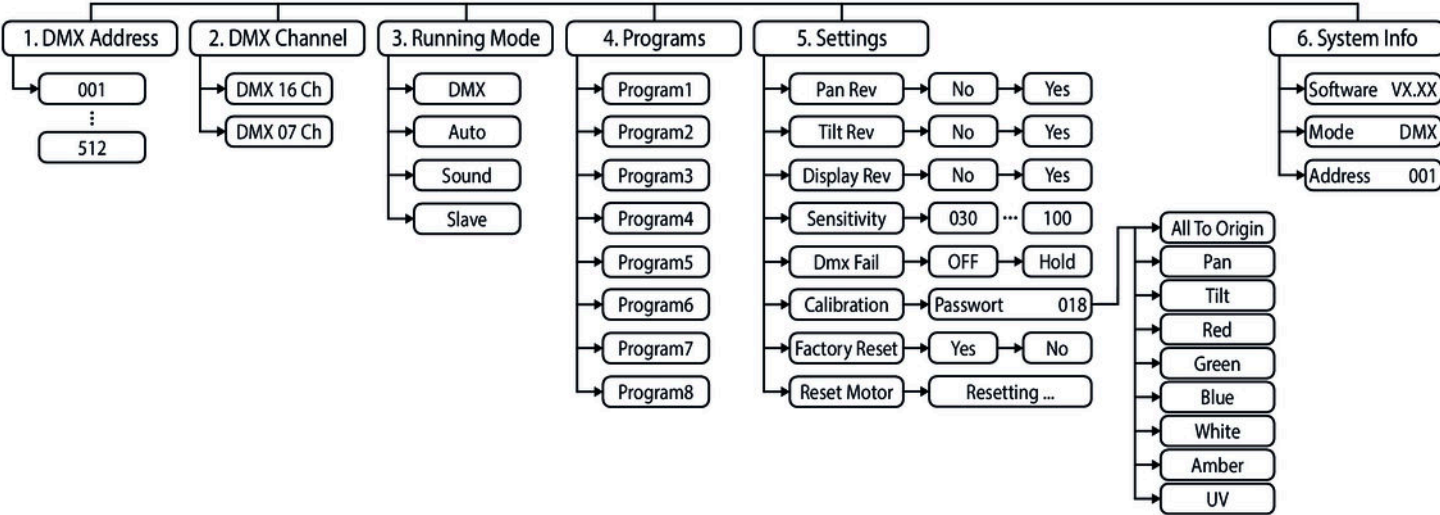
1. DMX Address

001
⋮
512

2. DMX Channel

DMX 16 Ch
DMX 07 Ch

3. Running Mode

DMX
Auto
Sound
Slave

4. Programs

Program1
Program2
Program3
Program4
Program5
Program6
Program7
Program8

5. Settings

Pan Rev | No | Yes
Tilt Rev | No | Yes
Display Rev | No | Yes
Sensitivity | 030 ··· 100
Dmx Fail | OFF | Hold
Calibration | Passwort 018
Factory Reset | Yes | No
Reset Motor | Resetting ...

All To Origin
Pan
Tilt
Red
Green
Blue
White
Amber
UV

6. System Info

Software VX.XX
Mode DMX
Address 001